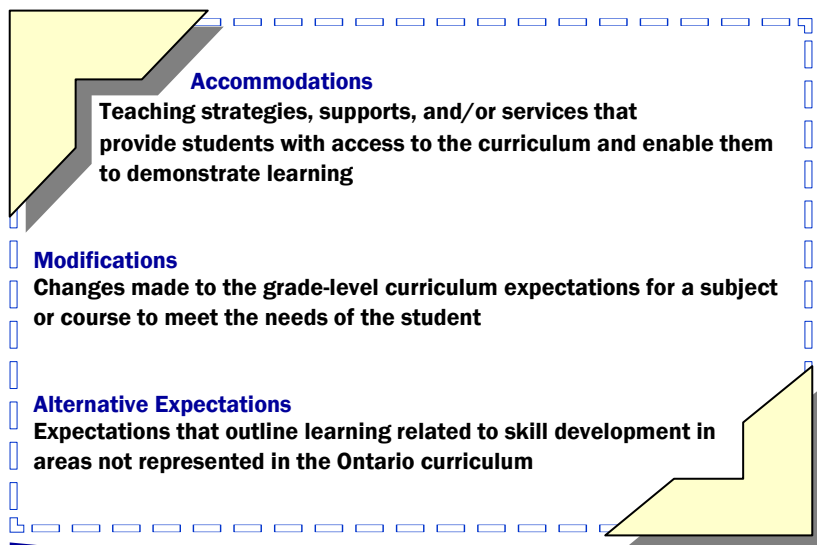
Accommodations
Teaching strategies, supports, and/or services that provide students with access to the curriculum and enable them to demonstrate learning

Modifications
Changes made to the grade-level curriculum expectations for a subject or course to meet the needs of the student

Alternative Expectations
Expectations that outline learning related to skill development in areas not represented in the Ontario curriculum